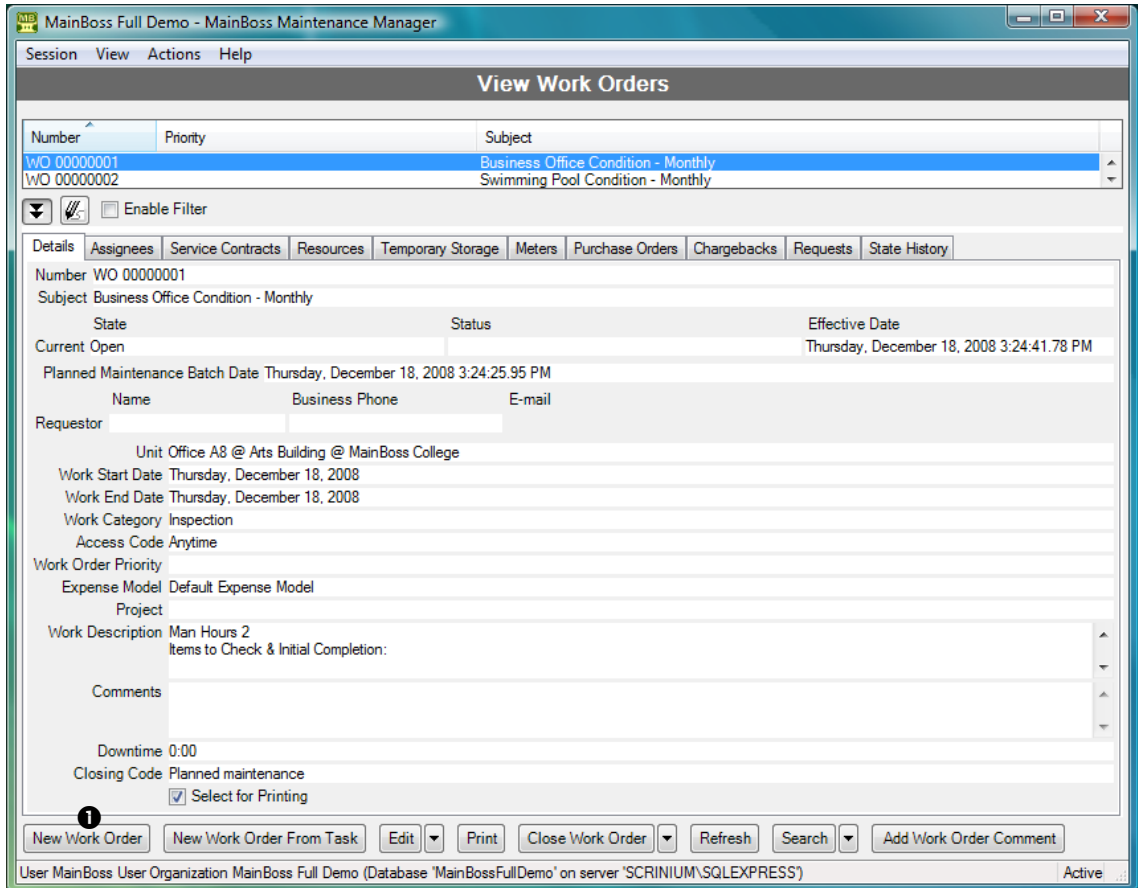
MainBoss Full Demo - MainBoss Maintenance Manager

Session View Actions Help

View Work Orders

| Number | Priority | Subject |
|---|---|---|
| WO 00000001 | | Business Office Condition - Monthly |
| WO 00000002 | | Swimming Pool Condition - Monthly |

Enable Filter

Details | Assignees | Service Contracts | Resources | Temporary Storage | Meters | Purchase Orders | Chargebacks | Requests | State History

Number WO 00000001
Subject Business Office Condition - Monthly

State Status Effective Date
Current Open Thursday, December 18, 2008 3:24:41.78 PM

Planned Maintenance Batch Date Thursday, December 18, 2008 3:24:25.95 PM

Name Business Phone E-mail
Requestor

Unit Office A8 @ Arts Building @ MainBoss College
Work Start Date Thursday, December 18, 2008
Work End Date Thursday, December 18, 2008
Work Category Inspection
Access Code Anytime
Work Order Priority
Expense Model Default Expense Model
Project
Work Description Man Hours 2
Items to Check & Initial Completion:

Comments

Downtime 0:00
Closing Code Planned maintenance
Select for Printing

1

New Work Order | New Work Order From Task | Edit | Print | Close Work Order | Refresh | Search | Add Work Order Comment

User MainBoss User Organization MainBoss Full Demo (Database 'MainBossFullDemo' on server 'SCRINIUM\SQLEXPRESS') Active